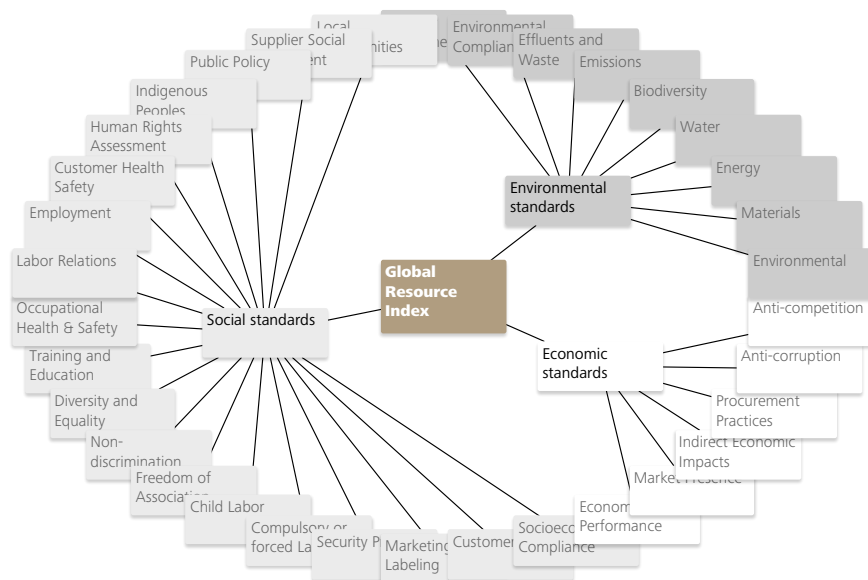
Global Resource Index

Environmental standards

Social standards

Economic standards

Local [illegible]mities

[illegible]e

Environmental Complian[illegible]

Effluents and Waste

Emissions

Biodiversity

Water

Energy

Materials

Environmental

Anti-competition

Anti-corruption

Procurement Practices

Indirect Economic Impacts

Market Presence

Econom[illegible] Performance

Socioec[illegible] Compliance

Customer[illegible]

Marketing Labeling

Security P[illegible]

Compulsory or forced La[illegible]

Child Labor

Freedom of Association

Non-discrimination

Diversity and Equality

Training and Education

Occupational Health & Safety

Labor Relations

Employment

Customer Health Safety

Human Rights Assessment

Indigenous Peoples

Public Policy

Supplier Social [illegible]ent